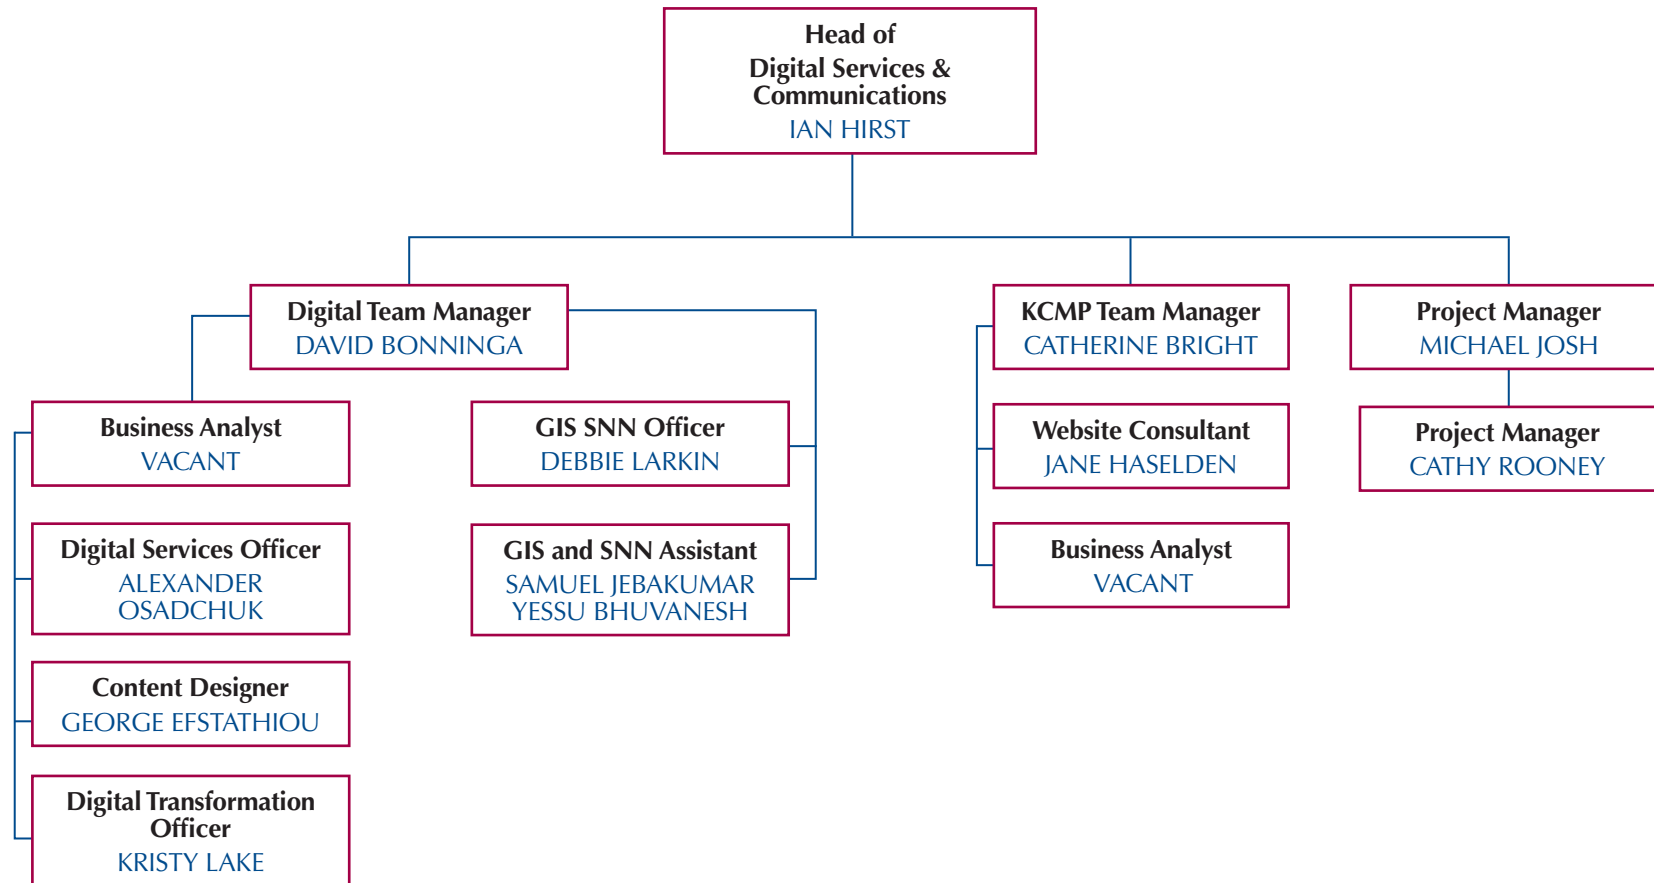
Head of
Digital Services & Communications
IAN HIRST

Digital Team Manager
DAVID BONNINGA

Business Analyst
VACANT

Digital Services Officer
ALEXANDER OSADCHUK

Content Designer
GEORGE EFSTATHIOU

Digital Transformation Officer
KRISTY LAKE

GIS SNN Officer
DEBBIE LARKIN

GIS and SNN Assistant
SAMUEL JEBAKUMAR
YESSU BHUVANESH

KCMP Team Manager
CATHERINE BRIGHT

Website Consultant
JANE HASELDEN

Business Analyst
VACANT

Project Manager
MICHAEL JOSH

Project Manager
CATHY ROONEY